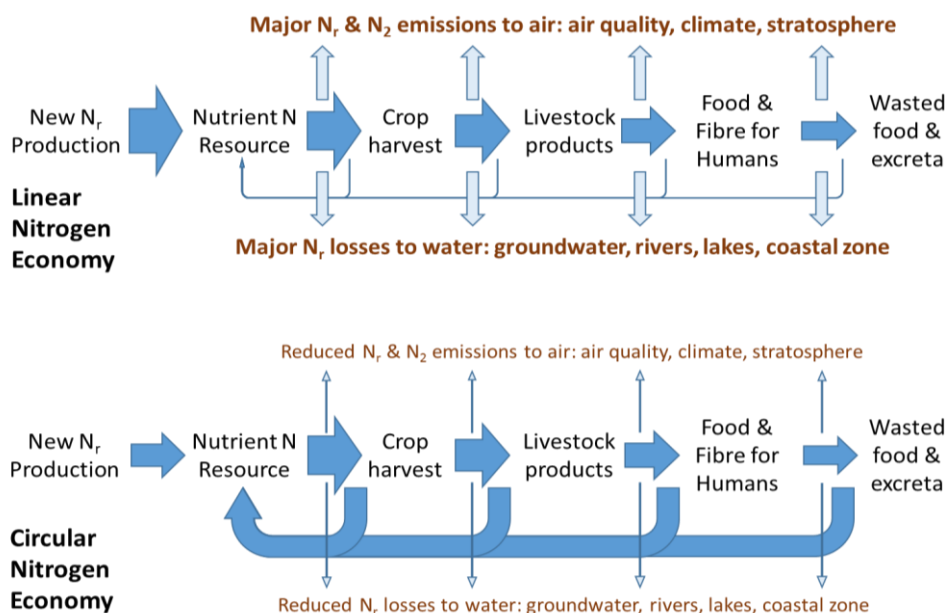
Major $N_r$ & $N_2$ emissions to air: air quality, climate, stratosphere

New $N_r$ Production

Nutrient N Resource

Crop harvest

Livestock products

Food & Fibre for Humans

Wasted food & excreta

Linear Nitrogen Economy

Major $N_r$ losses to water: groundwater, rivers, lakes, coastal zone

Reduced $N_r$ & $N_2$ emissions to air: air quality, climate, stratosphere

New $N_r$ Production

Nutrient N Resource

Crop harvest

Livestock products

Food & Fibre for Humans

Wasted food & excreta

Circular Nitrogen Economy

Reduced $N_r$ losses to water: groundwater, rivers, lakes, coastal zone